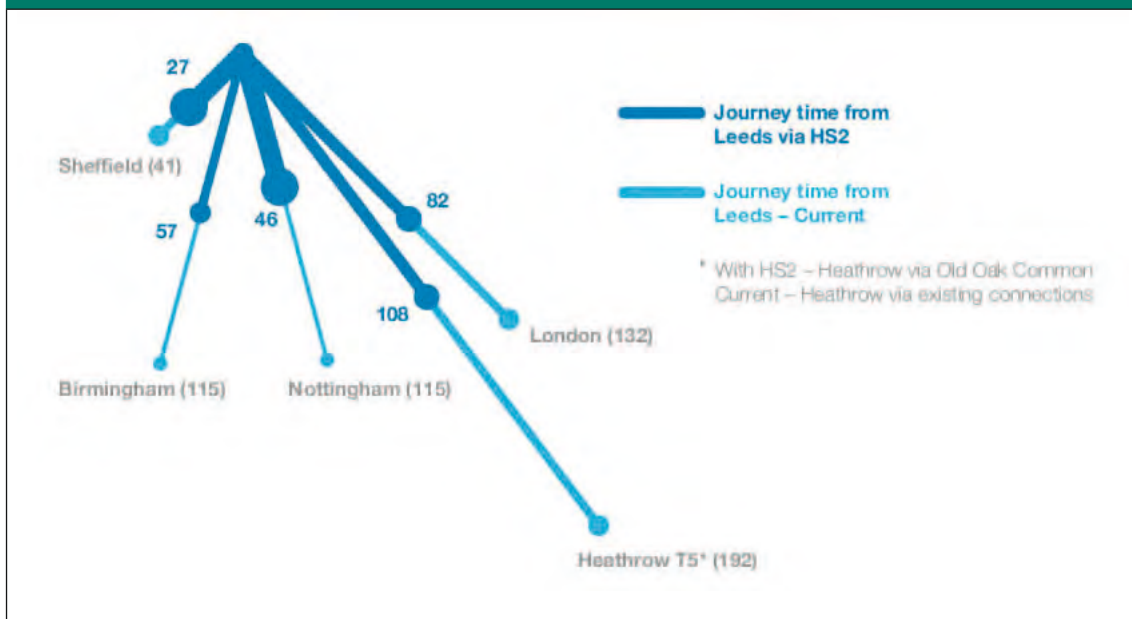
27

Sheffield (41)

57

46

82

108

Birmingham (115)

Nottingham (115)

London (132)

Heathrow T5* (192)

Journey time from Leeds via HS2

Journey time from Leeds – Current

* With HS2 – Heathrow via Old Oak Common
Current – Heathrow via existing connections